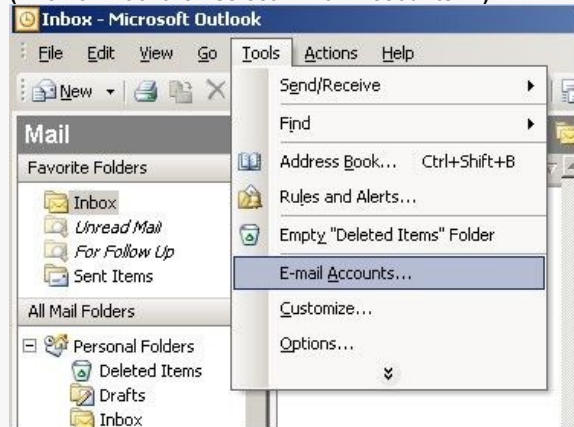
Inbox - Microsoft Outlook

File Edit View Go Tools Actions Help

New

Mail

Favorite Folders

Inbox
Unread Mail
For Follow Up
Sent Items

All Mail Folders

Personal Folders
Deleted Items
Drafts
Inbox

Send/Receive
Find
Address Book... Ctrl+Shift+B
Rules and Alerts...
Empty "Deleted Items" Folder
E-mail Accounts...
Customize...
Options...